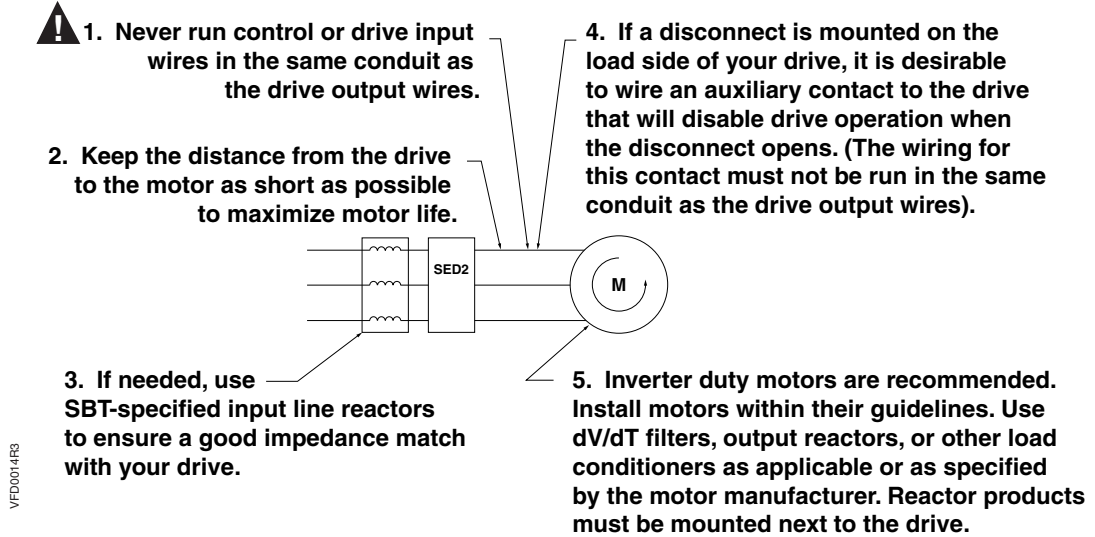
1. Never run control or drive input wires in the same conduit as the drive output wires.

2. Keep the distance from the drive to the motor as short as possible to maximize motor life.

4. If a disconnect is mounted on the load side of your drive, it is desirable to wire an auxiliary contact to the drive that will disable drive operation when the disconnect opens. (The wiring for this contact must not be run in the same conduit as the drive output wires).

SED2

M

3. If needed, use SBT-specified input line reactors to ensure a good impedance match with your drive.

5. Inverter duty motors are recommended. Install motors within their guidelines. Use dV/dT filters, output reactors, or other load conditioners as applicable or as specified by the motor manufacturer. Reactor products must be mounted next to the drive.

VFD0014R3